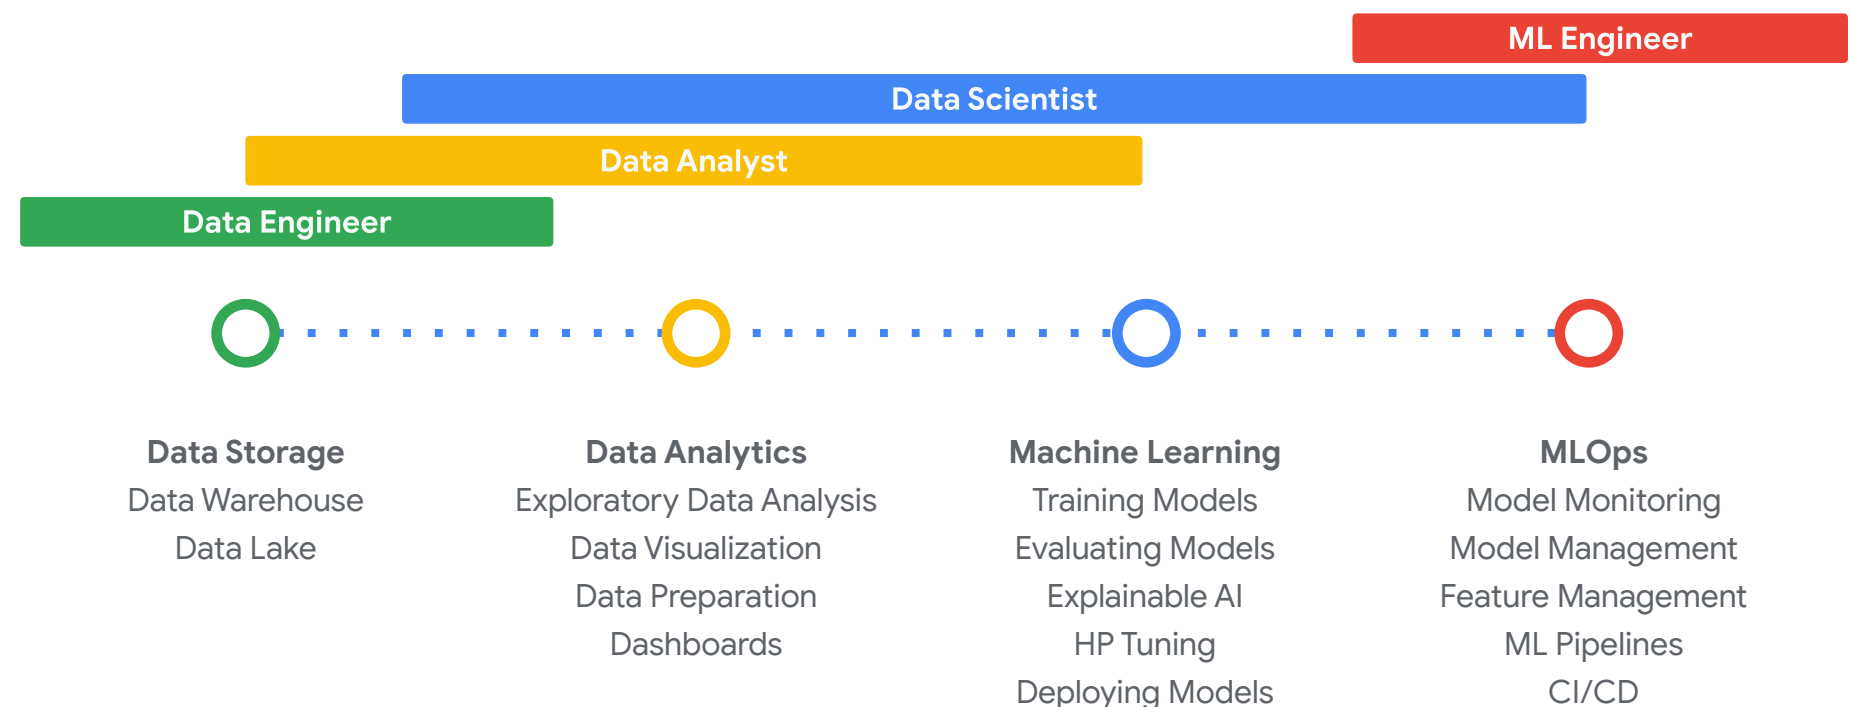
ML Engineer

Data Scientist

Data Analyst

Data Engineer

Data Storage
Data Warehouse
Data Lake

Data Analytics
Exploratory Data Analysis
Data Visualization
Data Preparation
Dashboards

Machine Learning
Training Models
Evaluating Models
Explainable AI
HP Tuning
Deploying Models

MLOps
Model Monitoring
Model Management
Feature Management
ML Pipelines
CI/CD